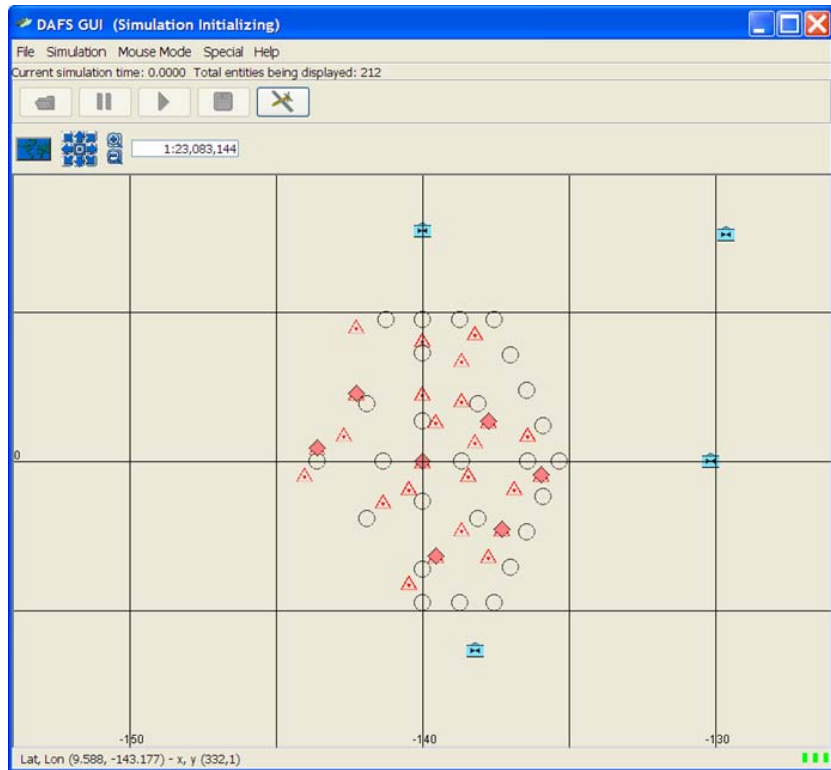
DAFS GUI (Simulation Initializing)

File Simulation Mouse Mode Special Help

Current simulation time: 0.0000 Total entities being displayed: 212

1:23,083,144

0

-150

-140

-130

Lat, Lon (9.588, -143.177) - x, y (332,1)